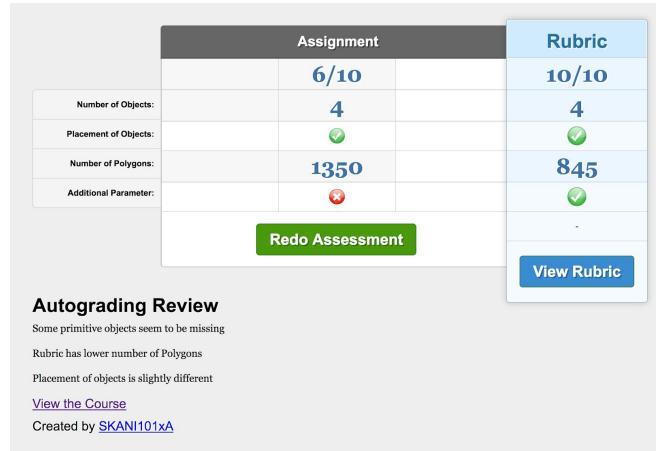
| | Assignment | | Rubric |
|---|---|---|---|
| | 6/10 | | 10/10 |
| Number of Objects: | 4 | | 4 |
| Placement of Objects: | | | |
| Number of Polygons: | 1350 | | 845 |
| Additional Parameter: | | | |
| | Redo Assessment | | - |
| | | | View Rubric |

Autograding Review

Some primitive objects seem to be missing

Rubric has lower number of Polygons

Placement of objects is slightly different

View the Course

Created by SKANI101xA